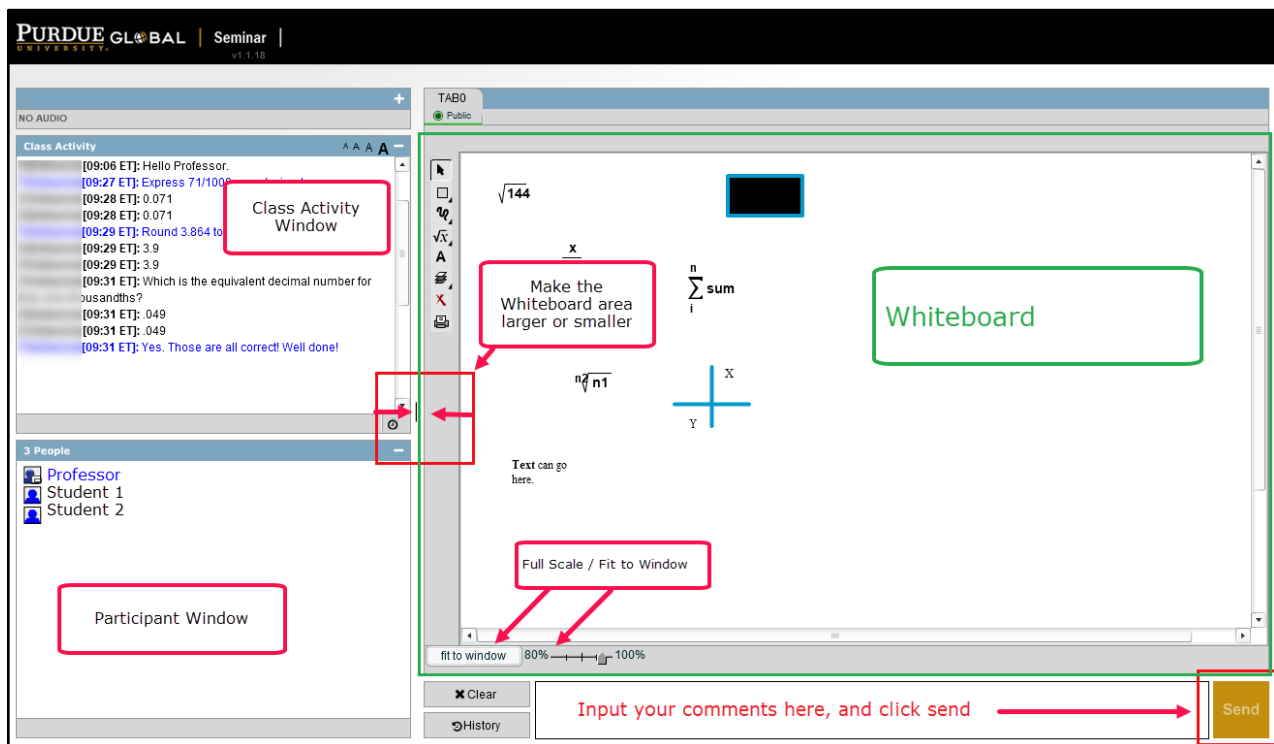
PURDUE UNIVERSITY GLOBAL | Seminar | v1.1.18

NO AUDIO

Class Activity

[09:06 ET]: Hello Professor.
[09:27 ET]: Express 71/1000 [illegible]
[09:28 ET]: 0.071
[09:28 ET]: 0.071
[09:29 ET]: Round 3.864 to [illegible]
[09:29 ET]: 3.9
[09:29 ET]: 3.9
[09:31 ET]: Which is the equivalent decimal number for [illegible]ousandths?
[09:31 ET]: .049
[09:31 ET]: .049
[09:31 ET]: Yes. Those are all correct! Well done!

Class Activity Window

3 People

Professor
Student 1
Student 2

Participant Window

TAB0
Public

$\sqrt{144}$

x

$\sum_{i}^{n}$ sum

$\sqrt[n2]{n1}$

X
Y

Text can go here.

Make the Whiteboard area larger or smaller

Whiteboard

Full Scale / Fit to Window

fit to window 80% 100%

Clear
History

Input your comments here, and click send

Send